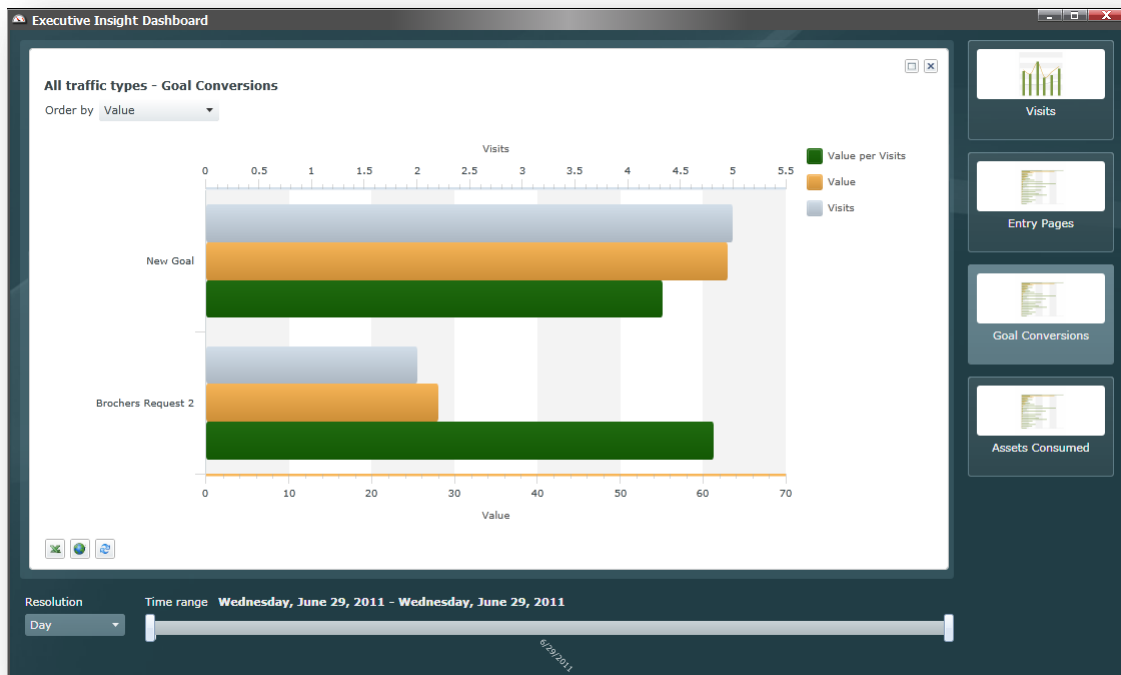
Executive Insight Dashboard

All traffic types - Goal Conversions

Order by Value

Visits

0 0.5 1 1.5 2 2.5 3 3.5 4 4.5 5 5.5

Value per Visits
Value
Visits

New Goal

Brochers Request 2

0 10 20 30 40 50 60 70

Value

Visits

Entry Pages

Goal Conversions

Assets Consumed

Resolution
Day

Time range Wednesday, June 29, 2011 - Wednesday, June 29, 2011

6/29/2011